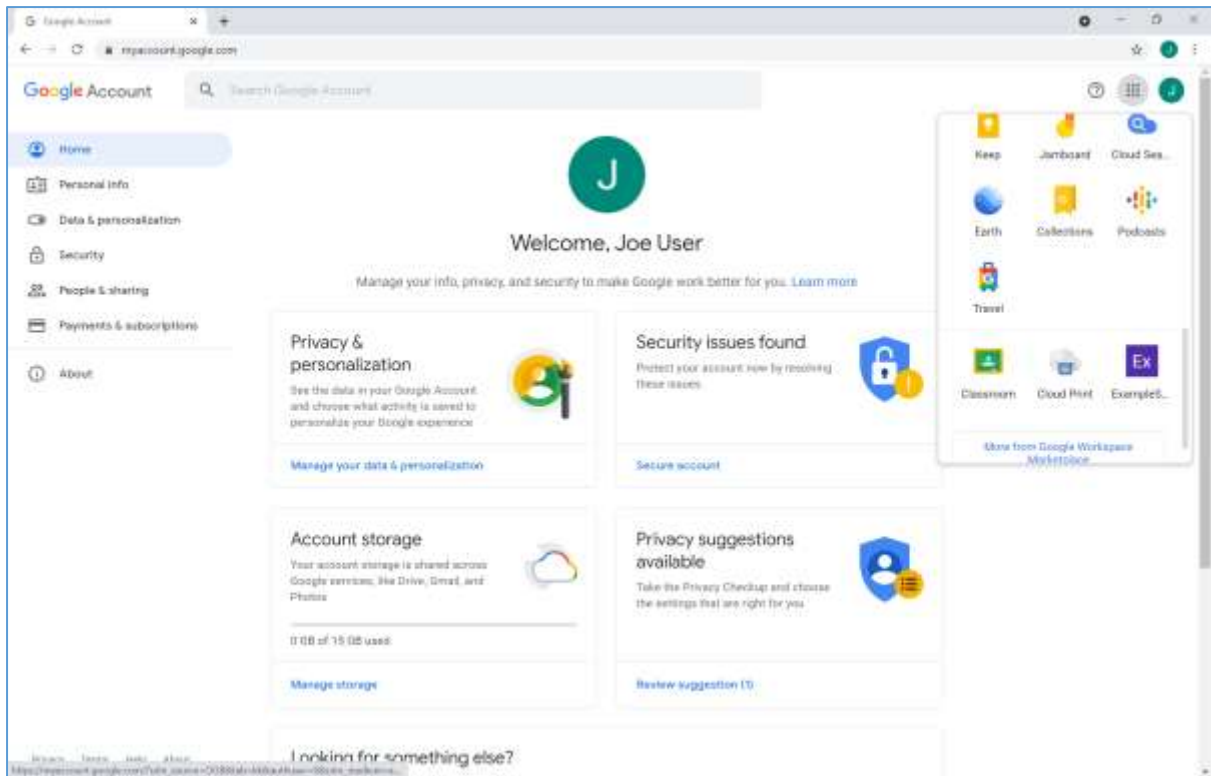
Google Account

myaccount.google.com

Google Account

Search Google Account

Home

Personal info

Data & personalization

Security

People & sharing

Payments & subscriptions

About

J

Welcome, Joe User

Manage your info, privacy, and security to make Google work better for you. Learn more

Privacy & personalization

See the data in your Google Account and choose what activity is saved to personalize your Google experience

Manage your data & personalization

Security issues found

Protect your account now by resolving these issues

Secure account

Account storage

Your account storage is shared across Google services, like Drive, Gmail, and Photos

0 GB of 15 GB used

Manage storage

Privacy suggestions available

Take the Privacy Checkup and choose the settings that are right for you

Review suggestion (1)

Looking for something else?

Keep

Jamboard

Cloud Sea...

Earth

Collections

Podcasts

Travel

Classroom

Cloud Print

ExampleS...

More from Google Workspace Marketplace

Privacy Terms Help About

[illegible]